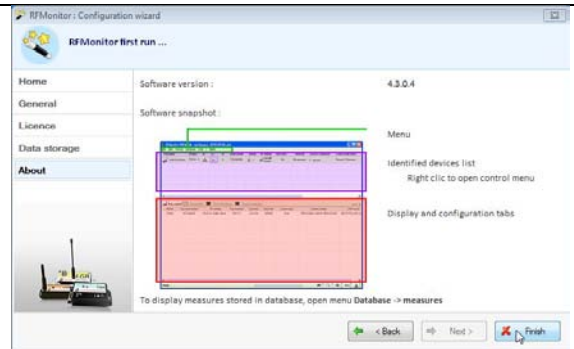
RFMonitor : Configuration wizard

RFMonitor first run ...

Home
General
Licence
Data storage
About

Software version :
4.3.0.4

Software snapshot :

Menu

Identified devices list
Right clic to open control menu

Display and configuration tabs

To display measures stored in database, open menu Database -> measures

< Back
Next >
Finish